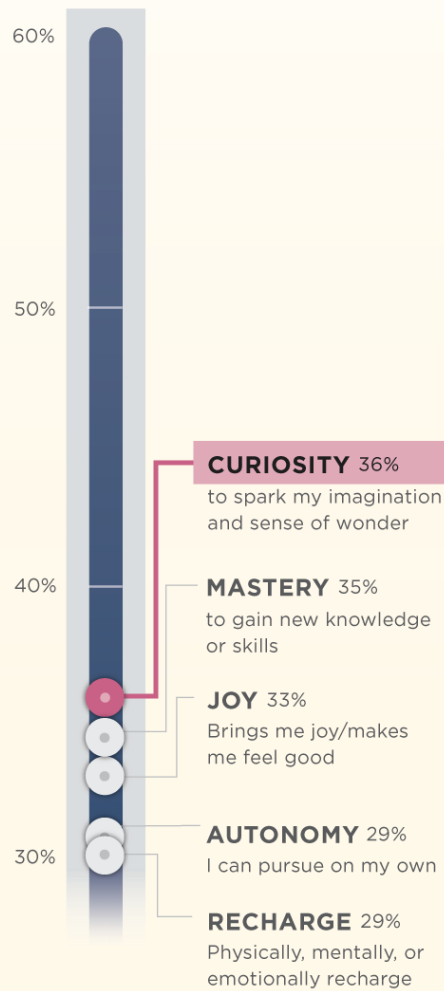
60%

50%

40%

30%

CURIOSITY 36%
to spark my imagination and sense of wonder

MASTERY 35%
to gain new knowledge or skills

JOY 33%
Brings me joy/makes me feel good

AUTONOMY 29%
I can pursue on my own

RECHARGE 29%
Physically, mentally, or emotionally recharge